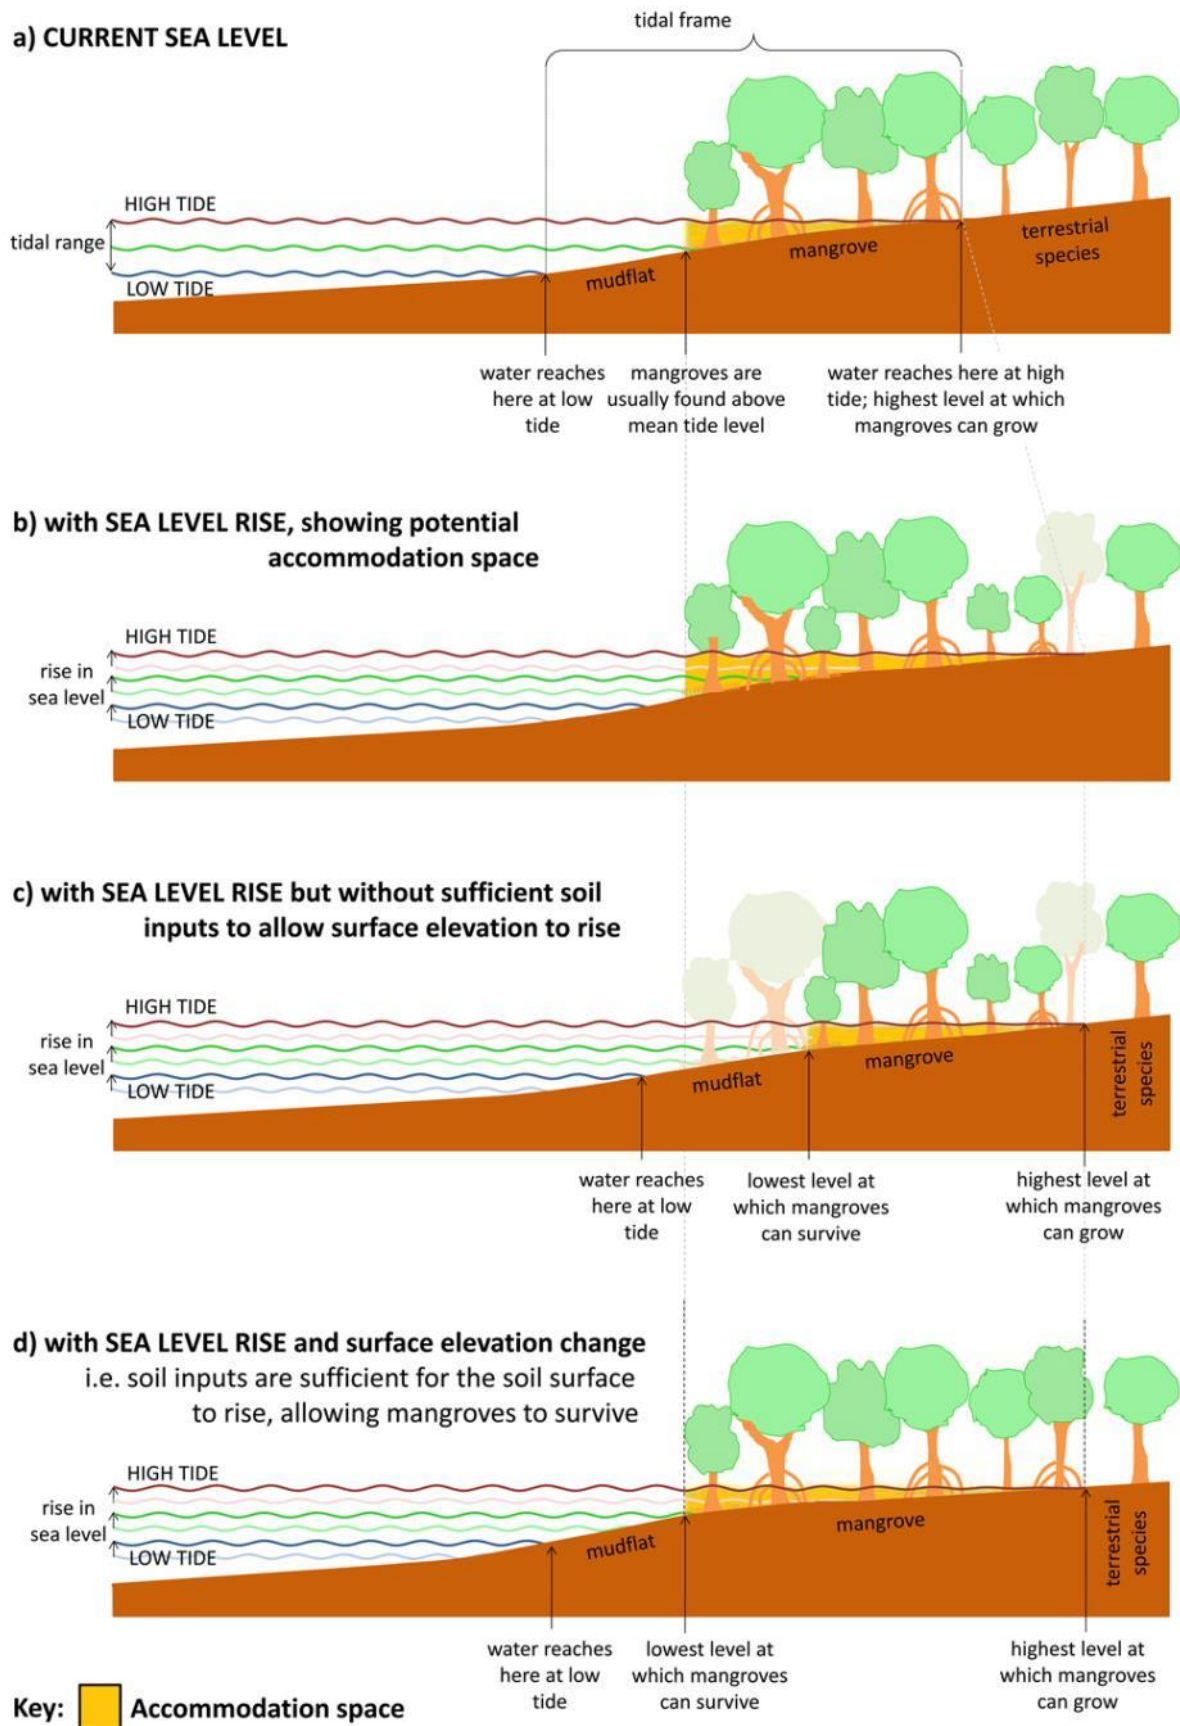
a) CURRENT SEA LEVEL

tidal frame

HIGH TIDE

tidal range

LOW TIDE

mudflat

mangrove

terrestrial species

water reaches here at low tide

mangroves are usually found above mean tide level

water reaches here at high tide; highest level at which mangroves can grow

b) with SEA LEVEL RISE, showing potential accommodation space

HIGH TIDE

rise in sea level

LOW TIDE

c) with SEA LEVEL RISE but without sufficient soil inputs to allow surface elevation to rise

HIGH TIDE

rise in sea level

LOW TIDE

mudflat

mangrove

terrestrial species

water reaches here at low tide

lowest level at which mangroves can survive

highest level at which mangroves can grow

d) with SEA LEVEL RISE and surface elevation change i.e. soil inputs are sufficient for the soil surface to rise, allowing mangroves to survive

HIGH TIDE

rise in sea level

LOW TIDE

mudflat

mangrove

terrestrial species

water reaches here at low tide

lowest level at which mangroves can survive

highest level at which mangroves can grow

Key: Accommodation space